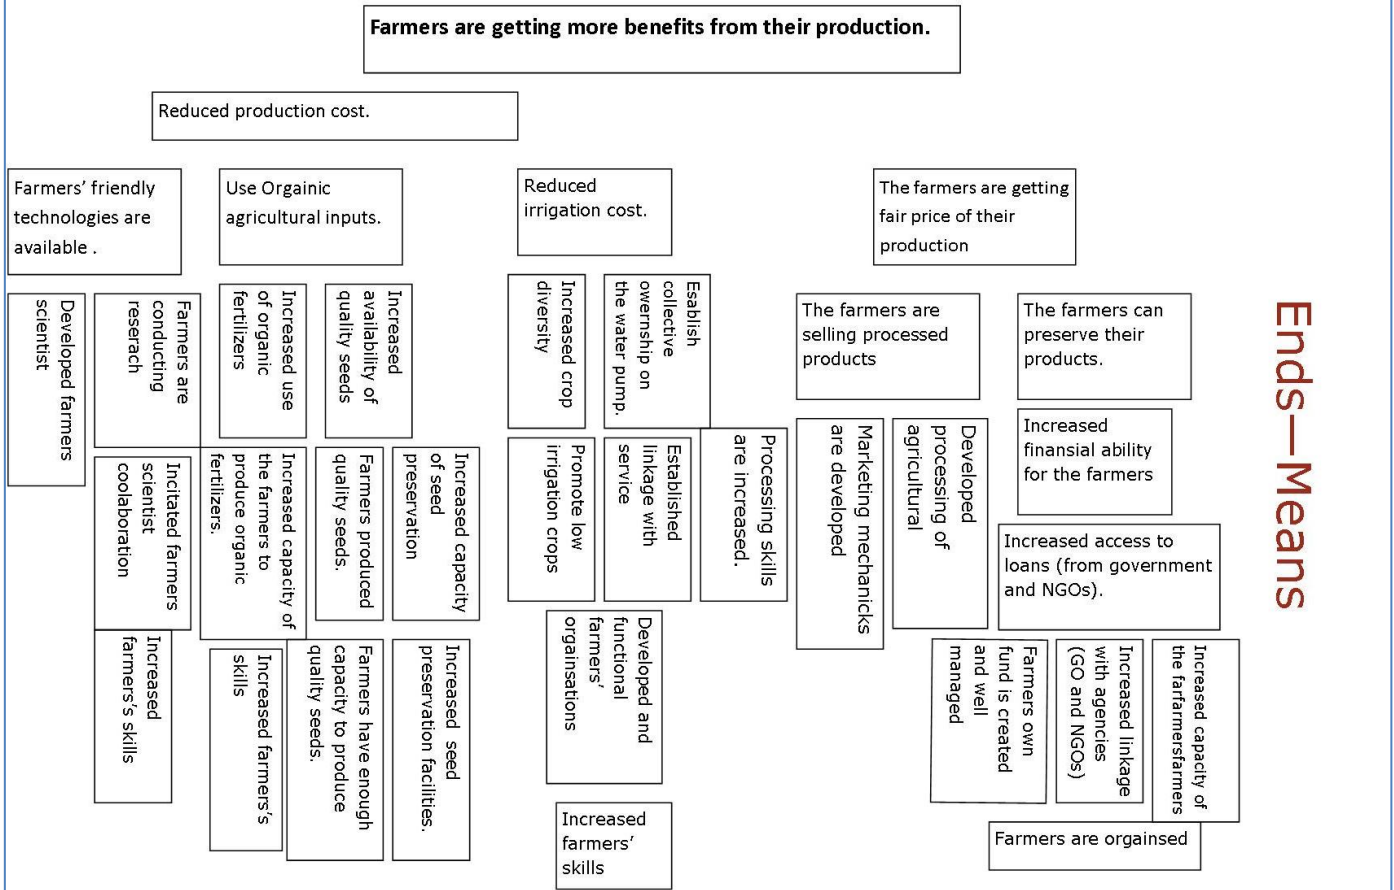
**Farmers are getting more benefits from their production.**

Reduced production cost.

Farmers' friendly technologies are available .

Use Orgainic agricultural inputs.

Reduced irrigation cost.

The farmers are getting fair price of their production

Developed farmers scientist

Farmers are conducting reserach

Increased use of organic fertilizers

Increased availability of quality seeds

Inctated farmers scientist coolaboration

Increased capacity of the farmers to produce organic fertilizers.

Farmers produced quality seeds.

Increased capacity of seed preservation

Increased farmers's skills

Increased farmer's skills

Farmers have enough capacity to produce quality seeds.

Increased seed preservation facilities.

Increased crop diversity

Esablish collective ownership on the water pump.

Promote low irrigation crops

Established linkage with service

Processing skills are increased.

Developed and functional farmers' organisations

Increased farmers' skills

The farmers are selling processed products

The farmers can preserve their products.

Marketing mechanicks are developed

Developed processing of agricultural

Increased finansial ability for the farmers

Increased access to loans (from government and NGOs).

Farmers own fund is created and well managed

Increased linkage with agencies (GO and NGOs)

Increased capacity of the farfarmersfarmers

Farmers are orgainsed

Ends—Means